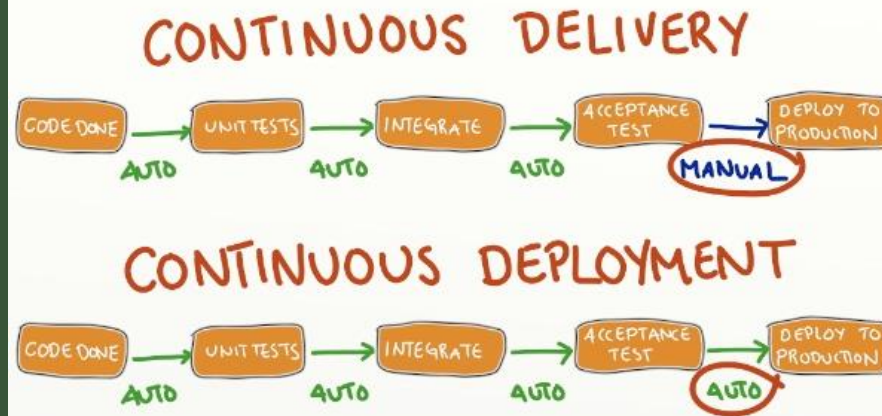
CONTINUOUS DELIVERY

CODE DONE → UNIT TESTS → INTEGRATE → ACCEPTANCE TEST → DEPLOY TO PRODUCTION

AUTO AUTO AUTO MANUAL

CONTINUOUS DEPLOYMENT

CODE DONE → UNIT TESTS → INTEGRATE → ACCEPTANCE TEST → DEPLOY TO PRODUCTION

AUTO AUTO AUTO AUTO